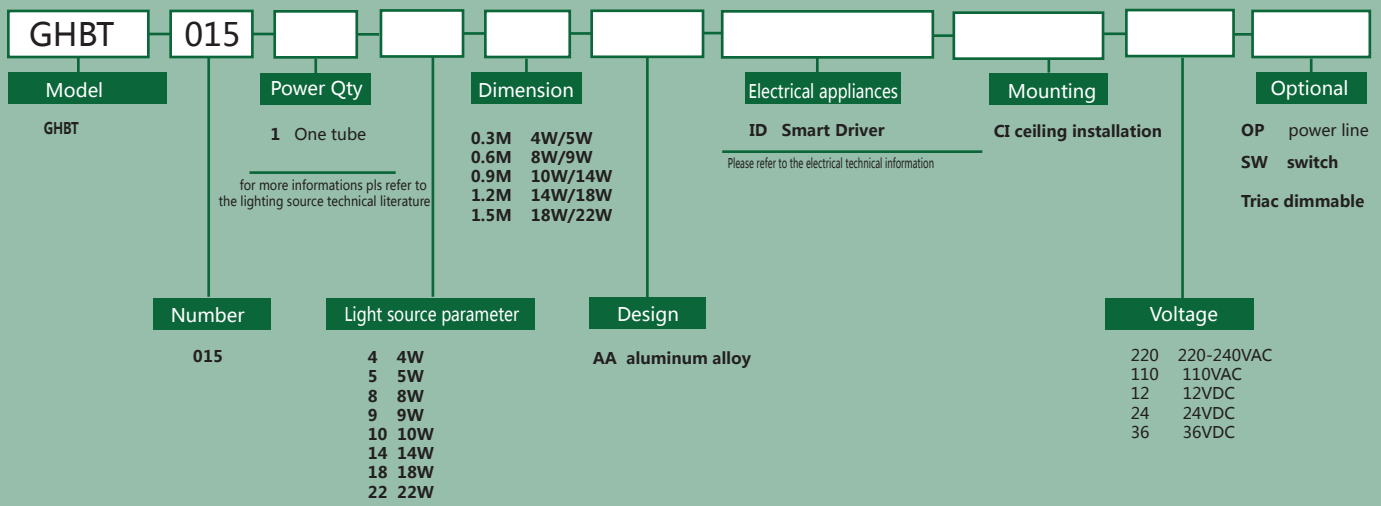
GHBT 015

Model
GHBT

Power Qty
1 One tube
for more informations pls refer to the lighting source technical literature

Dimension
0.3M 4W/5W
0.6M 8W/9W
0.9M 10W/14W
1.2M 14W/18W
1.5M 18W/22W

Electrical appliances
ID Smart Driver
Please refer to the electrical technical information

Mounting
CI ceiling installation

Optional
OP power line
SW switch
Triac dimmable

Number
015

Light source parameter
4 4W
5 5W
8 8W
9 9W
10 10W
14 14W
18 18W
22 22W

Design
AA aluminum alloy

Voltage
220 220-240VAC
110 110VAC
12 12VDC
24 24VDC
36 36VDC